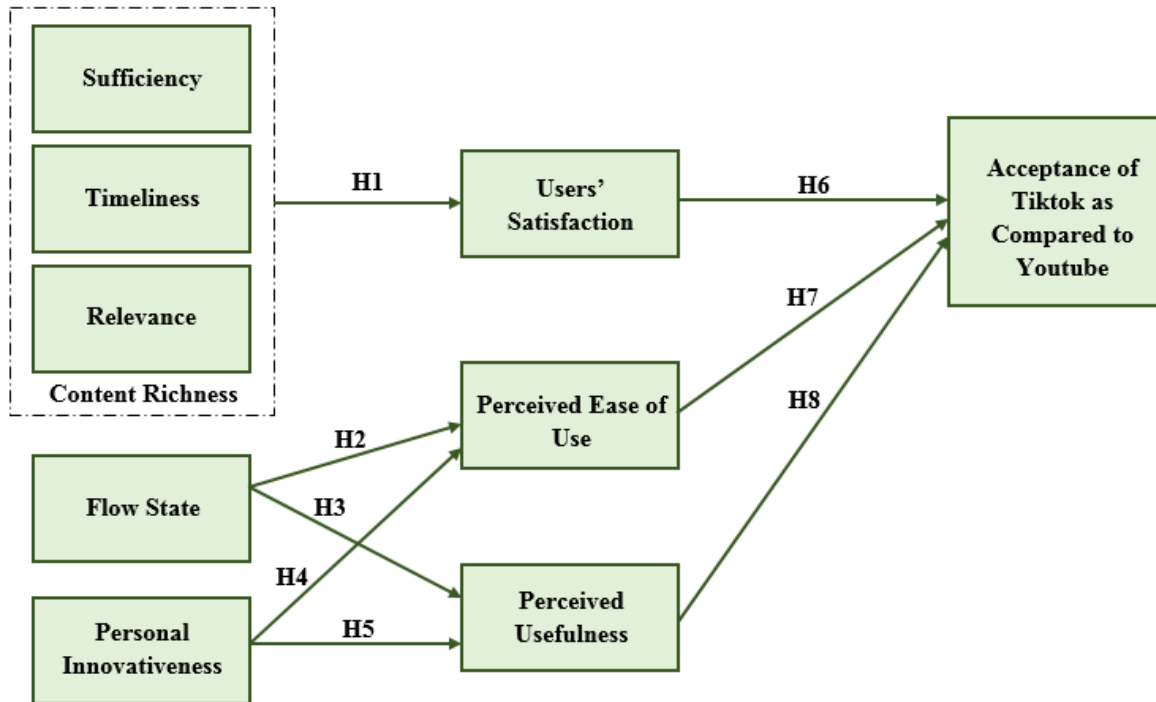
Sufficiency

Timeliness

Relevance

Content Richness

H1

Users' Satisfaction

H6

Acceptance of Tiktok as Compared to Youtube

H7

Perceived Ease of Use

H8

H2

Flow State

H3

H4

Personal Innovativeness

H5

Perceived Usefulness